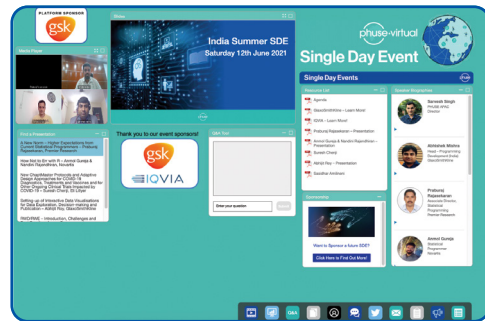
PLATFORM SPONSOR

gsk

Slides

India Summer SDE

Saturday 12th June 2021

phuse virtual

Single Day Event

Media Player

Find a Presentation

A New Norm – Higher Expectations from Current Statistical Programmers – Prabjot Rajasekaran, Premier Research

How Not to Err with R – Anmol Gupta & Nandini Rajasekhara, Novartis

New GlaxoSmithKline Protocols and Adaptive Design Approaches for COVID-19 Diagnostics, Treatments and Vaccines and for Other Ongoing Clinical Trials Impacted by COVID-19 – Suresh Chand, Eli Lilly

Setting up of Interactive Data Visualizations for Data Exploration, Decision making and Publication – Abhijit Roy, GlaxoSmithKline

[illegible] – Introduction, Challenges and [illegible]

Thank you to our event sponsors!

gsk

IQVIA

Q&A Tool

Enter your question

Submit

Single Day Events

Resource List

Agenda

GlaxoSmithKline – Learn More!

IQVIA – Learn More!

Prabjot Rajasekaran – Presentation

Anmol Gupta & Nandini Rajasekhara – Presentation

Suresh Chand

Abhijit Roy – Presentation

Sasidhar Ambhore

Sponsorship

Want to Sponsor a future SDE?

Click Here to Find Out More!

Speaker Biographies

Sarvesh Singh
PHUSE WWC
Director

Abhishek Mishra
Head – Programming Development (India)
GlaxoSmithKline

Prabuniraj Rajasekaran
Associate Director, Statistical Programming
Premier Research

Anmol Gupta
Statistical Programmer
Novartis

Q&A